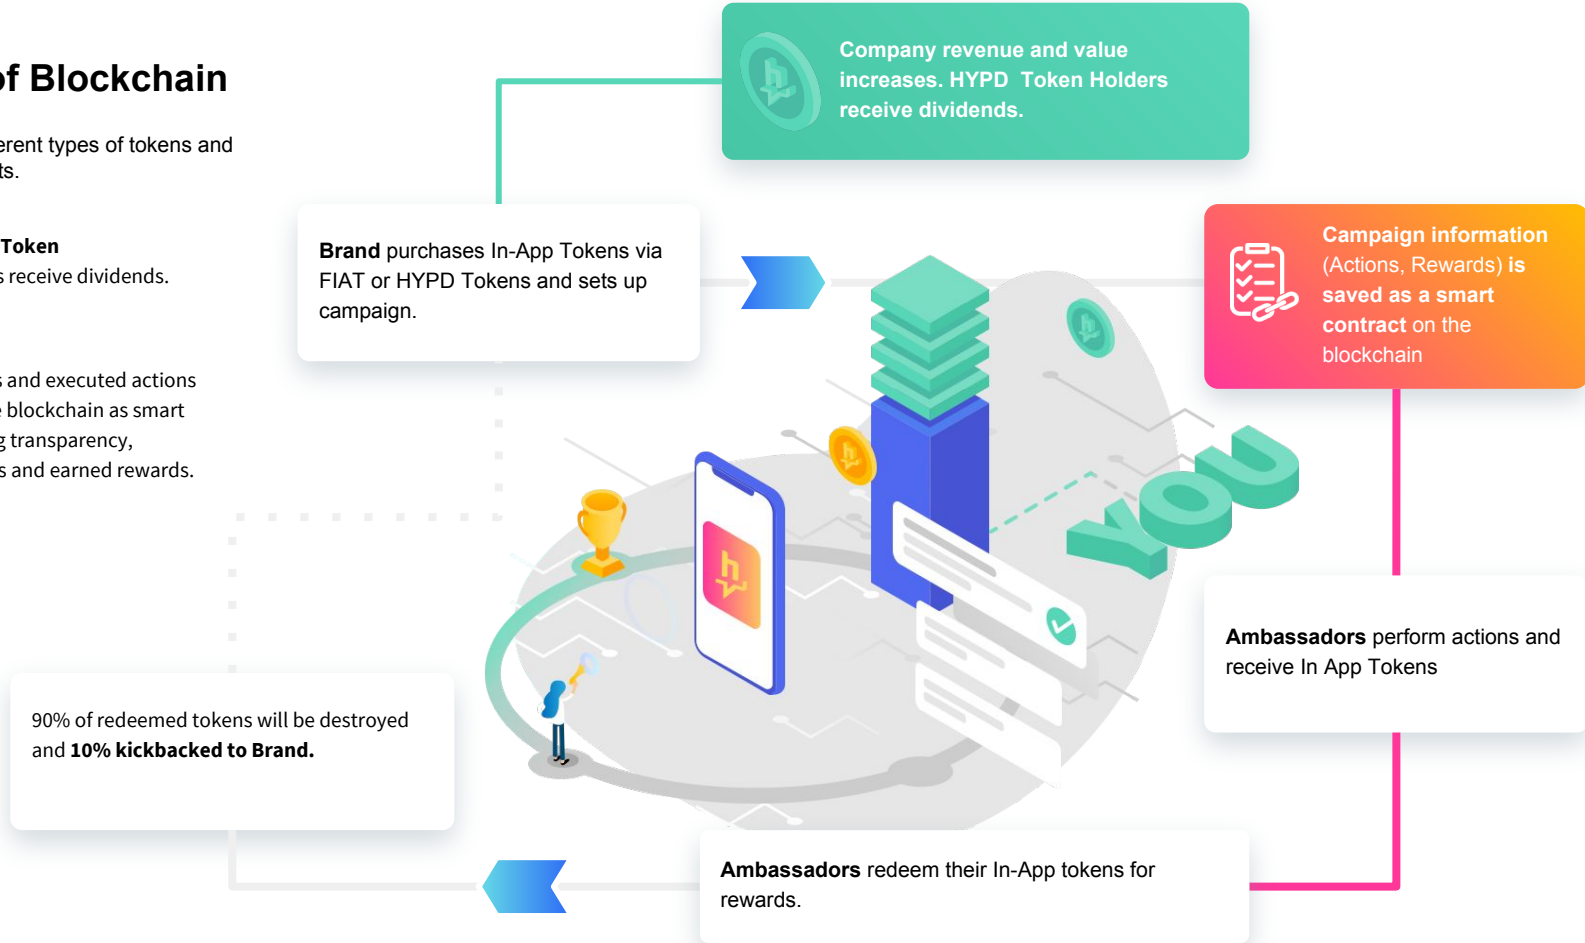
f Blockchain

erent types of tokens and ts.

Token
s receive dividends.

s and executed actions e blockchain as smart g transparency, s and earned rewards.

Company revenue and value increases. HYPD Token Holders receive dividends.

**Brand** purchases In-App Tokens via FIAT or HYPD Tokens and sets up campaign.

Campaign information (Actions, Rewards) is saved as a smart contract on the blockchain

YOU

**Ambassadors** perform actions and receive In App Tokens

90% of redeemed tokens will be destroyed and **10% kickbacked to Brand.**

**Ambassadors** redeem their In-App tokens for rewards.